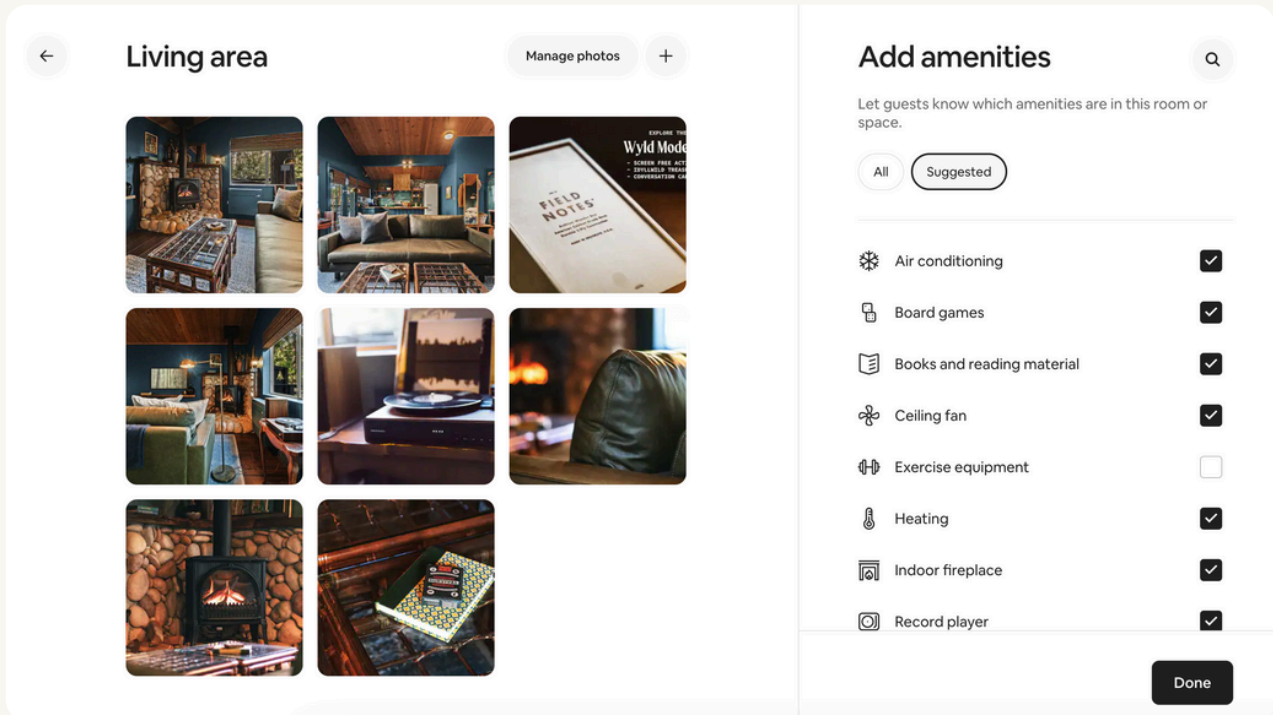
Living area

Manage photos

+

EXPLORE THE
Wyld Mode
- SCREEN FREE ACT
- IDYLLWILD TREAS
- CONVERSATION CA

FIELD NOTES

Add amenities

Let guests know which amenities are in this room or space.

All

Suggested

Air conditioning

Board games

Books and reading material

Ceiling fan

Exercise equipment

Heating

Indoor fireplace

Record player

Done